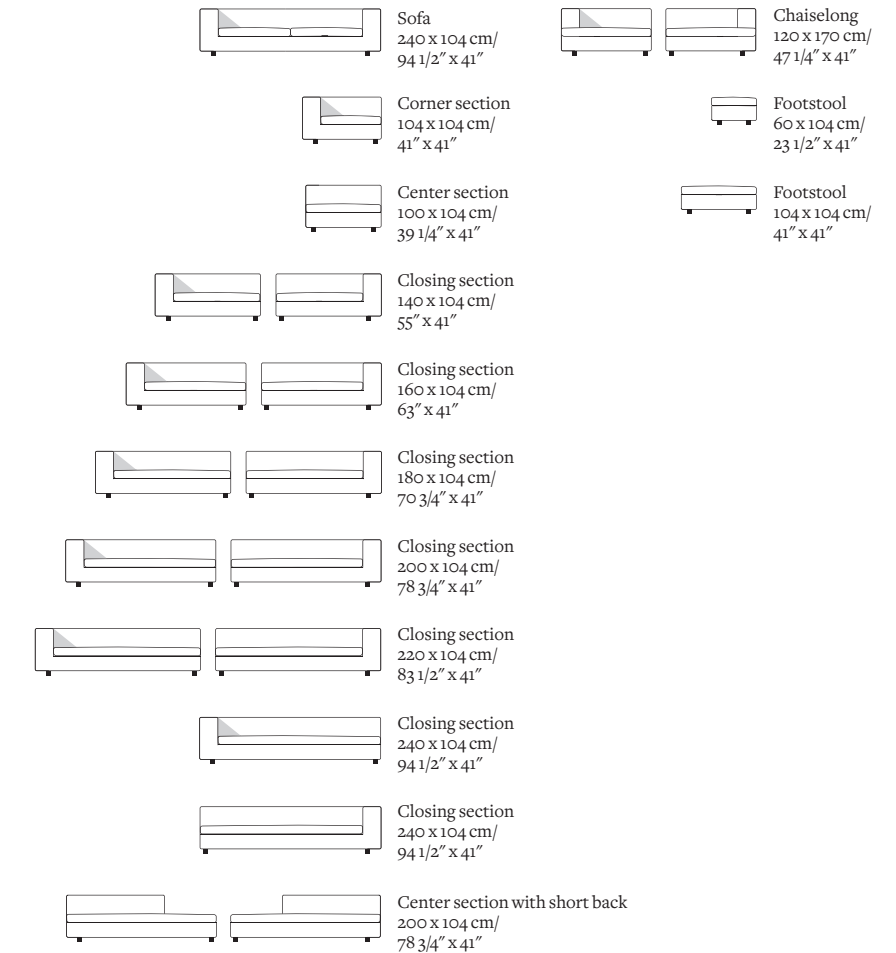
Sofa
240 x 104 cm/
94 1/2″ x 41″

Corner section
104 x 104 cm/
41″ x 41″

Center section
100 x 104 cm/
39 1/4″ x 41″

Closing section
140 x 104 cm/
55″ x 41″

Closing section
160 x 104 cm/
63″ x 41″

Closing section
180 x 104 cm/
70 3/4″ x 41″

Closing section
200 x 104 cm/
78 3/4″ x 41″

Closing section
220 x 104 cm/
83 1/2″ x 41″

Closing section
240 x 104 cm/
94 1/2″ x 41″

Closing section
240 x 104 cm/
94 1/2″ x 41″

Center section with short back
200 x 104 cm/
78 3/4″ x 41″

Chaiselong
120 x 170 cm/
47 1/4″ x 41″

Footstool
60 x 104 cm/
23 1/2″ x 41″

Footstool
104 x 104 cm/
41″ x 41″